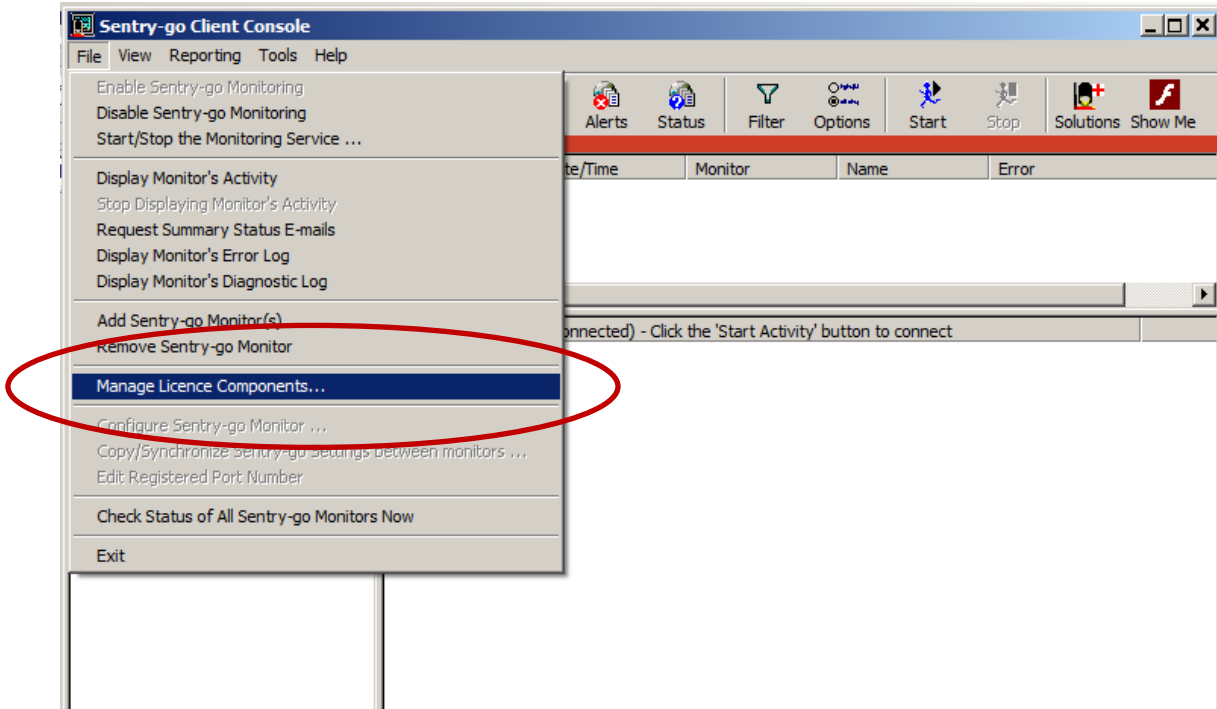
Sentry-go Client Console

File View Reporting Tools Help

Enable Sentry-go Monitoring
Disable Sentry-go Monitoring
Start/Stop the Monitoring Service ...

Display Monitor's Activity
Stop Displaying Monitor's Activity
Request Summary Status E-mails
Display Monitor's Error Log
Display Monitor's Diagnostic Log

Add Sentry-go Monitor(s)
Remove Sentry-go Monitor

Manage Licence Components...

Configure Sentry-go Monitor ...
Copy/Synchronize Sentry-go Settings between monitors ...
Edit Registered Port Number

Check Status of All Sentry-go Monitors Now

Exit

Alerts Status Filter Options Start Stop Solutions Show Me

te/Time Monitor Name Error

nnected) - Click the 'Start Activity' button to connect